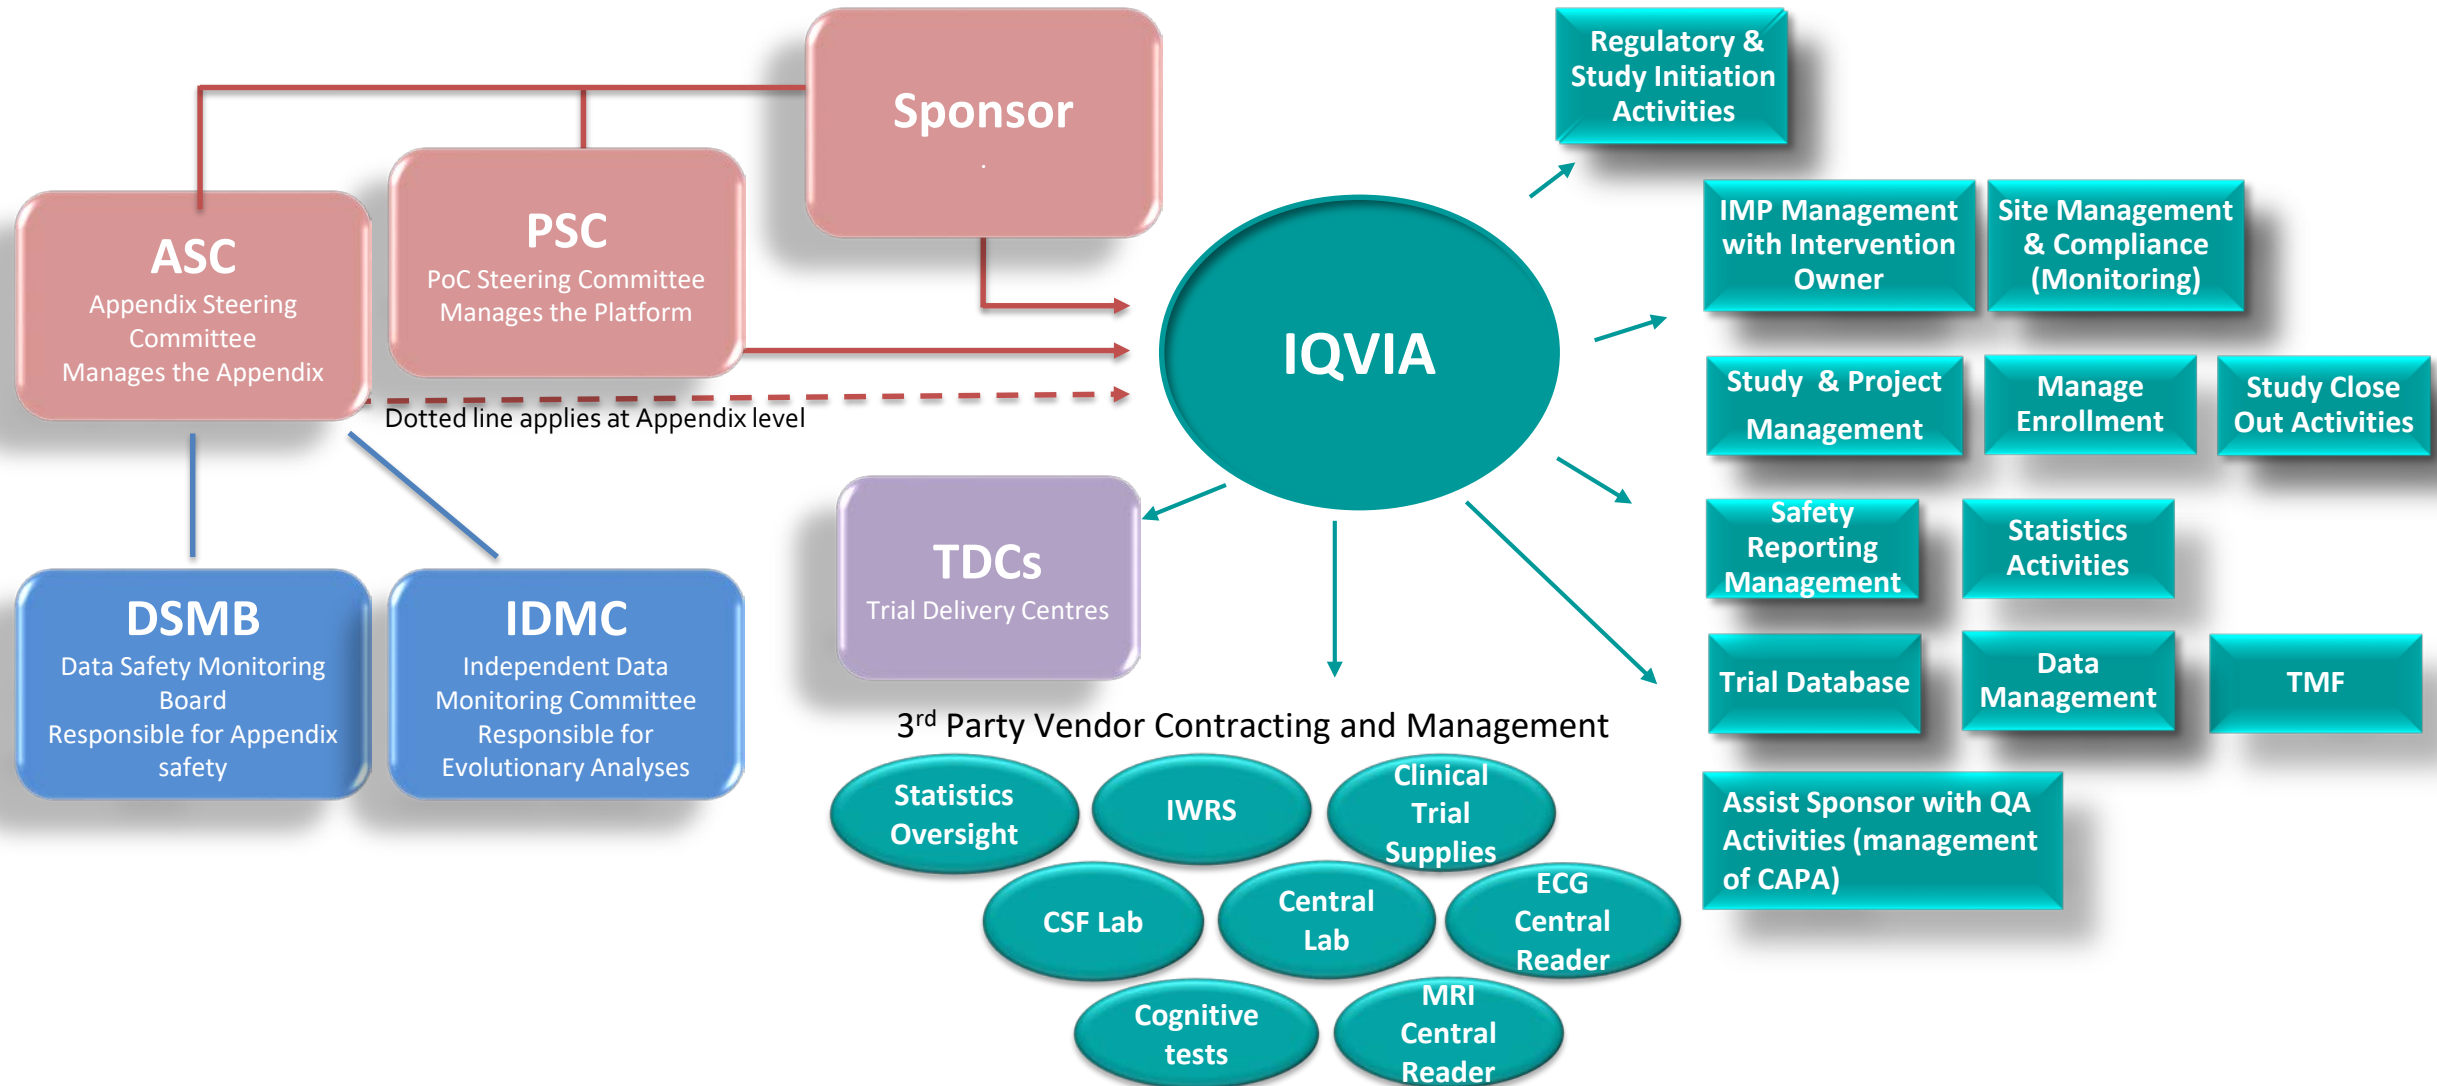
Sponsor

ASC
Appendix Steering Committee
Manages the Appendix

PSC
PoC Steering Committee
Manages the Platform

Dotted line applies at Appendix level

DSMB
Data Safety Monitoring Board
Responsible for Appendix safety

IDMC
Independent Data Monitoring Committee
Responsible for Evolutionary Analyses

IQVIA

TDCs
Trial Delivery Centres

Regulatory & Study Initiation Activities

IMP Management with Intervention Owner

Site Management & Compliance (Monitoring)

Study & Project Management

Manage Enrollment

Study Close Out Activities

Safety Reporting Management

Statistics Activities

Trial Database

Data Management

TMF

Assist Sponsor with QA Activities (management of CAPA)

3$^{rd}$ Party Vendor Contracting and Management

Statistics Oversight

IWRS

Clinical Trial Supplies

CSF Lab

Central Lab

ECG Central Reader

Cognitive tests

MRI Central Reader